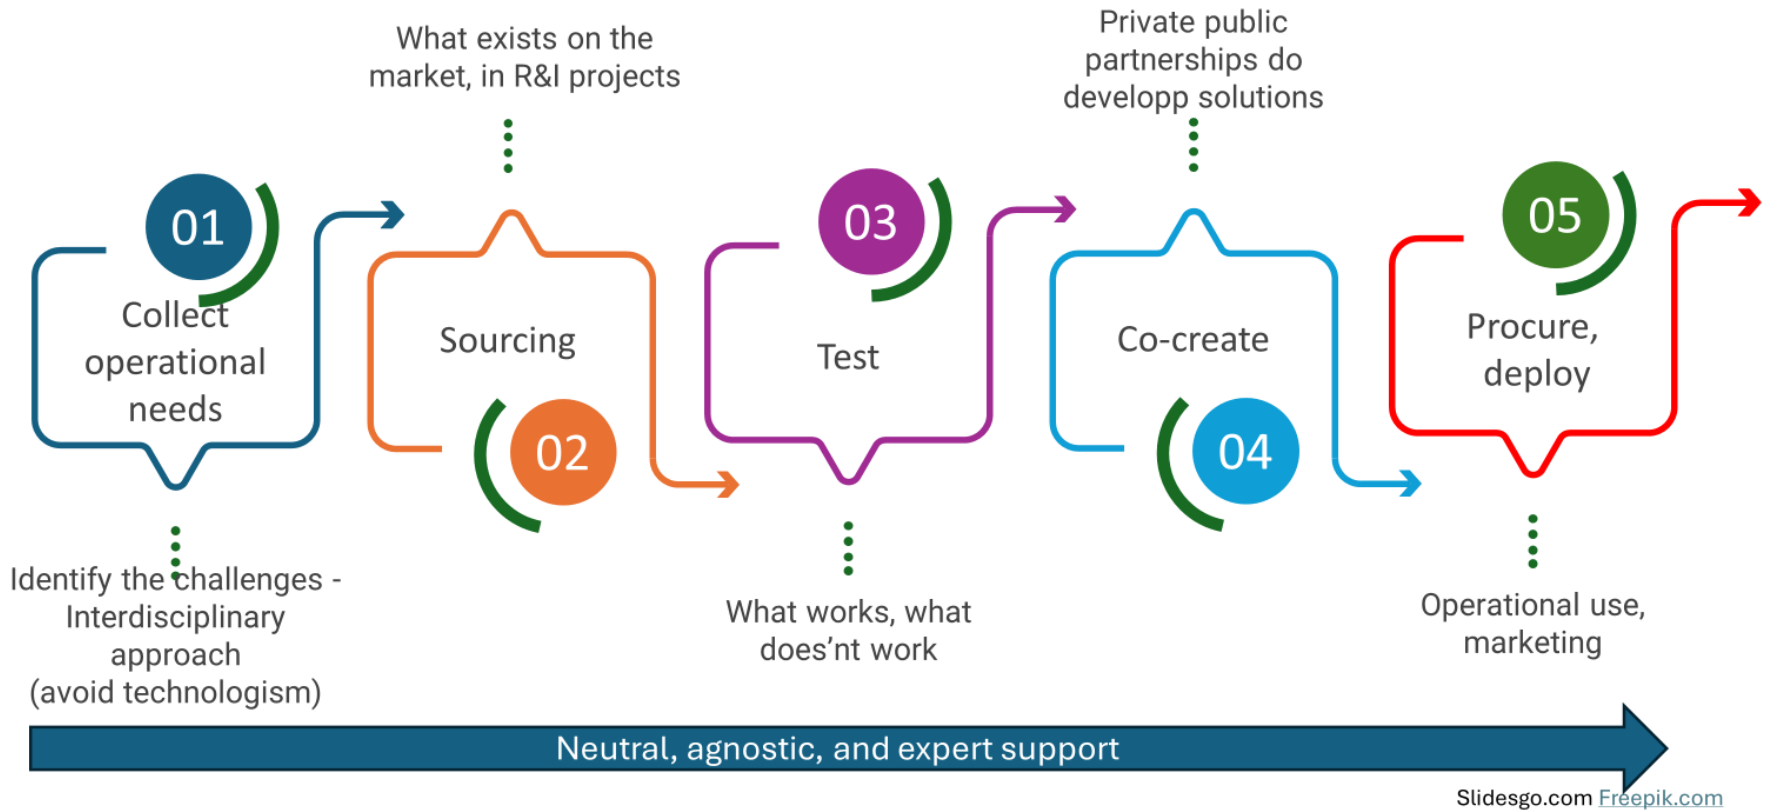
What exists on the market, in R&I projects

Private public partnerships do developp solutions

01

Collect operational needs

Sourcing

02

03

Test

Co-create

04

05

Procure, deploy

Identify the challenges - Interdisciplinary approach (avoid technologism)

What works, what does'nt work

Operational use, marketing

Neutral, agnostic, and expert support

Slidesgo.com Freepik.com